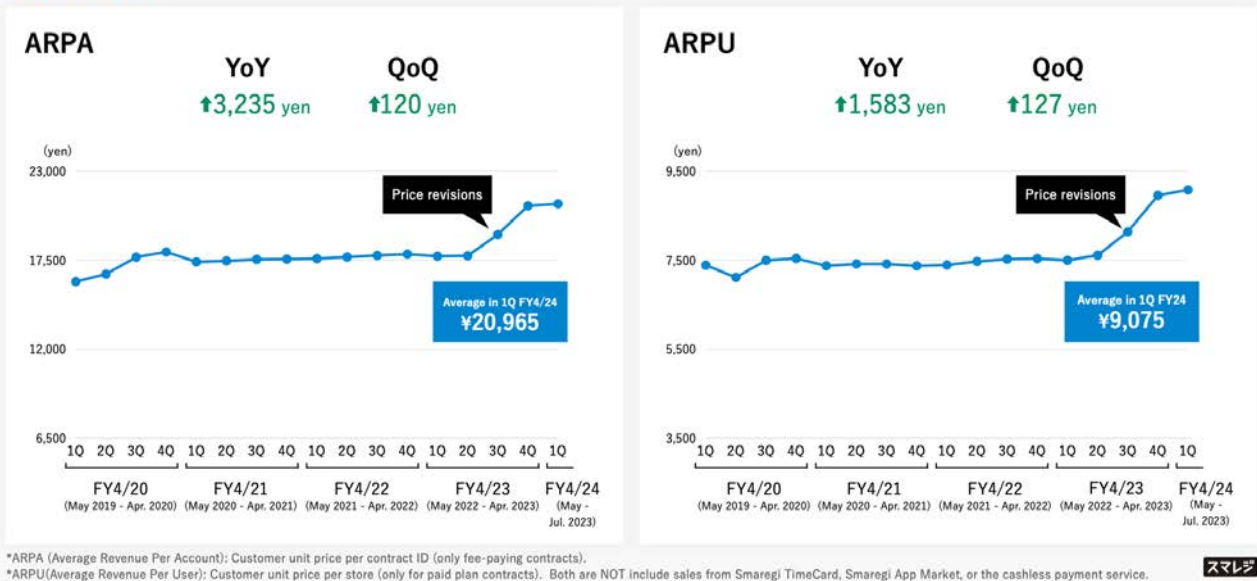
ARPA

YoY
⬆3,235 yen

QoQ
⬆120 yen

(yen)
23,000
17,500
12,000
6,500

Price revisions

Average in 1Q FY4/24
¥20,965

1Q 2Q 3Q 4Q 1Q 2Q 3Q 4Q 1Q 2Q 3Q 4Q 1Q 2Q 3Q 4Q 1Q

FY4/20 (May 2019 - Apr. 2020)
FY4/21 (May 2020 - Apr. 2021)
FY4/22 (May 2021 - Apr. 2022)
FY4/23 (May 2022 - Apr. 2023)
FY4/24 (May - Jul. 2023)

ARPU

YoY
⬆1,583 yen

QoQ
⬆127 yen

(yen)
9,500
7,500
5,500
3,500

Price revisions

Average in 1Q FY24
¥9,075

1Q 2Q 3Q 4Q 1Q 2Q 3Q 4Q 1Q 2Q 3Q 4Q 1Q 2Q 3Q 4Q 1Q

FY4/20 (May 2019 - Apr. 2020)
FY4/21 (May 2020 - Apr. 2021)
FY4/22 (May 2021 - Apr. 2022)
FY4/23 (May 2022 - Apr. 2023)
FY4/24 (May - Jul. 2023)

*ARPA (Average Revenue Per Account): Customer unit price per contract ID (only fee-paying contracts).
*ARPU(Average Revenue Per User): Customer unit price per store (only for paid plan contracts). Both are NOT include sales from Smaregi TimeCard, Smaregi App Market, or the cashless payment service.

スマレジ